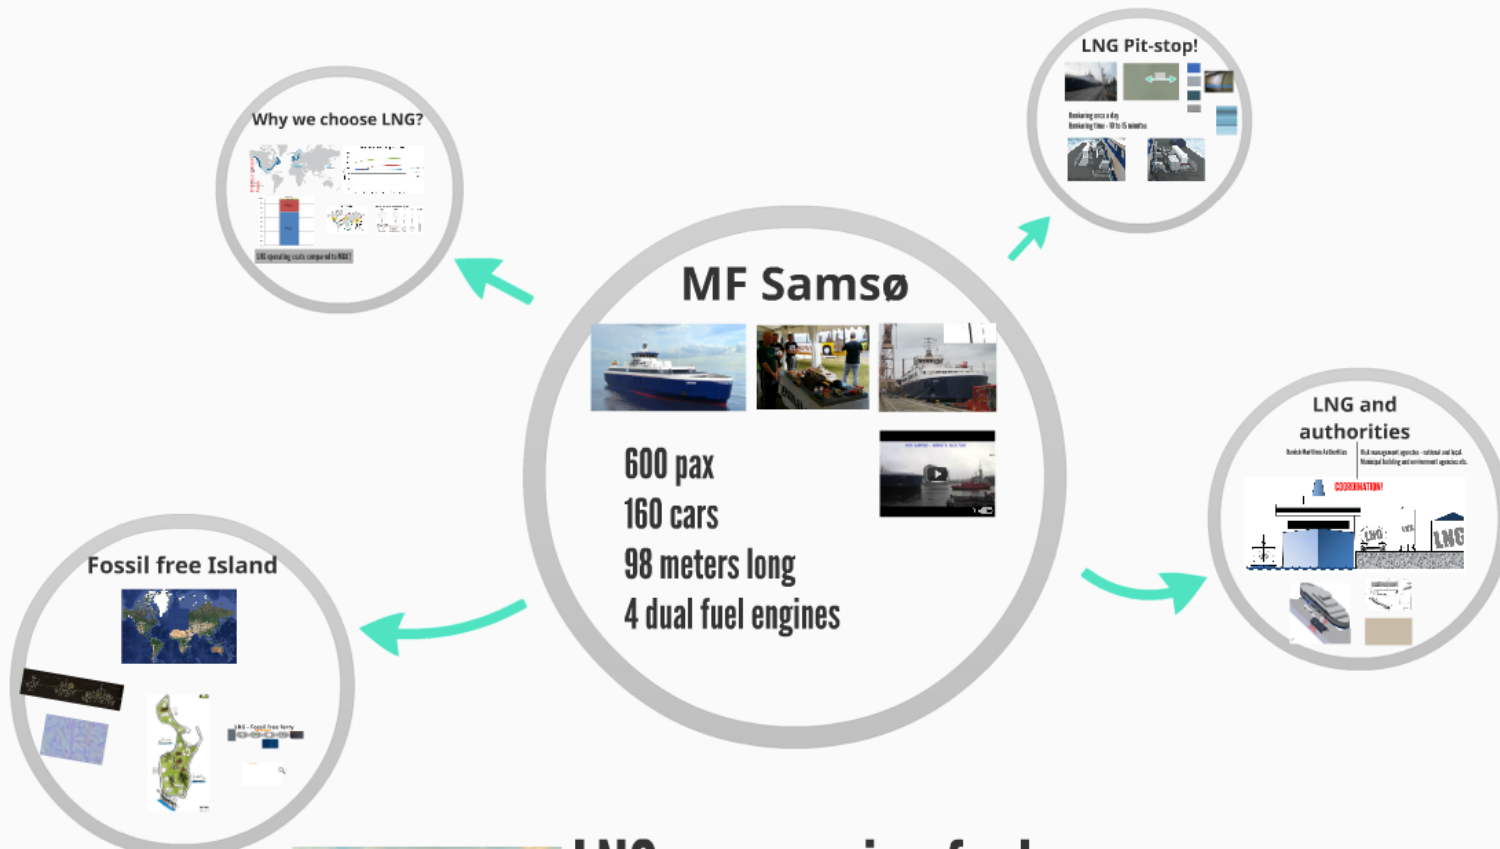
Why we choose LNG?

LNG operating costs compared to MGO

LNG Pit-stop!

Bunkering once a day
Bunkering time - 10 to 15 minutes

MF Samsø

600 pax
160 cars
98 meters long
4 dual fuel engines

LNG and authorities

Danish Maritime Authorities

Risk management agencies - national and local
Municipal building and environment agencies etc.

COORDINATION!

LNG

LNG

Fossil free Island

LNG - Fossil free ferry

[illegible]